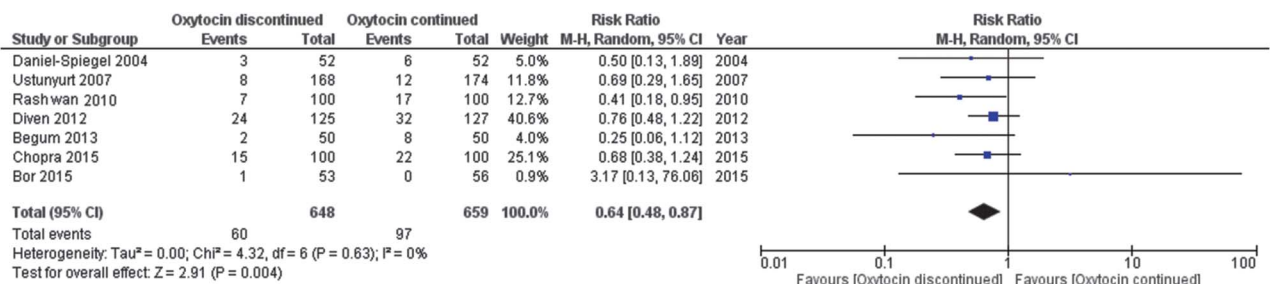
| Study or Subgroup | Oxytocin discontinued Events | Oxytocin discontinued Total | Oxytocin continued Events | Oxytocin continued Total | Weight | Risk Ratio M-H, Random, 95% CI | Year |
|---|---|---|---|---|---|---|---|
| Daniel-Spiegel 2004 | 3 | 52 | 6 | 52 | 5.0% | 0.50 [0.13, 1.89] | 2004 |
| Ustunyurt 2007 | 8 | 168 | 12 | 174 | 11.8% | 0.69 [0.29, 1.65] | 2007 |
| Rashwan 2010 | 7 | 100 | 17 | 100 | 12.7% | 0.41 [0.18, 0.95] | 2010 |
| Diven 2012 | 24 | 125 | 32 | 127 | 40.6% | 0.76 [0.48, 1.22] | 2012 |
| Begum 2013 | 2 | 50 | 8 | 50 | 4.0% | 0.25 [0.06, 1.12] | 2013 |
| Chopra 2015 | 15 | 100 | 22 | 100 | 25.1% | 0.68 [0.38, 1.24] | 2015 |
| Bor 2015 | 1 | 53 | 0 | 56 | 0.9% | 3.17 [0.13, 76.06] | 2015 |
| **Total (95% CI)** | | **648** | | **659** | **100.0%** | **0.64 [0.48, 0.87]** | |
| Total events | 60 | | 97 | | | | |

Heterogeneity: Tau² = 0.00; Chi² = 4.32, df = 6 (P = 0.63); I² = 0%
Test for overall effect: Z = 2.91 (P = 0.004)

Risk Ratio
M-H, Random, 95% CI

0.01 0.1 1 10 100
Favours [Oxytocin discontinued] Favours [Oxytocin continued]